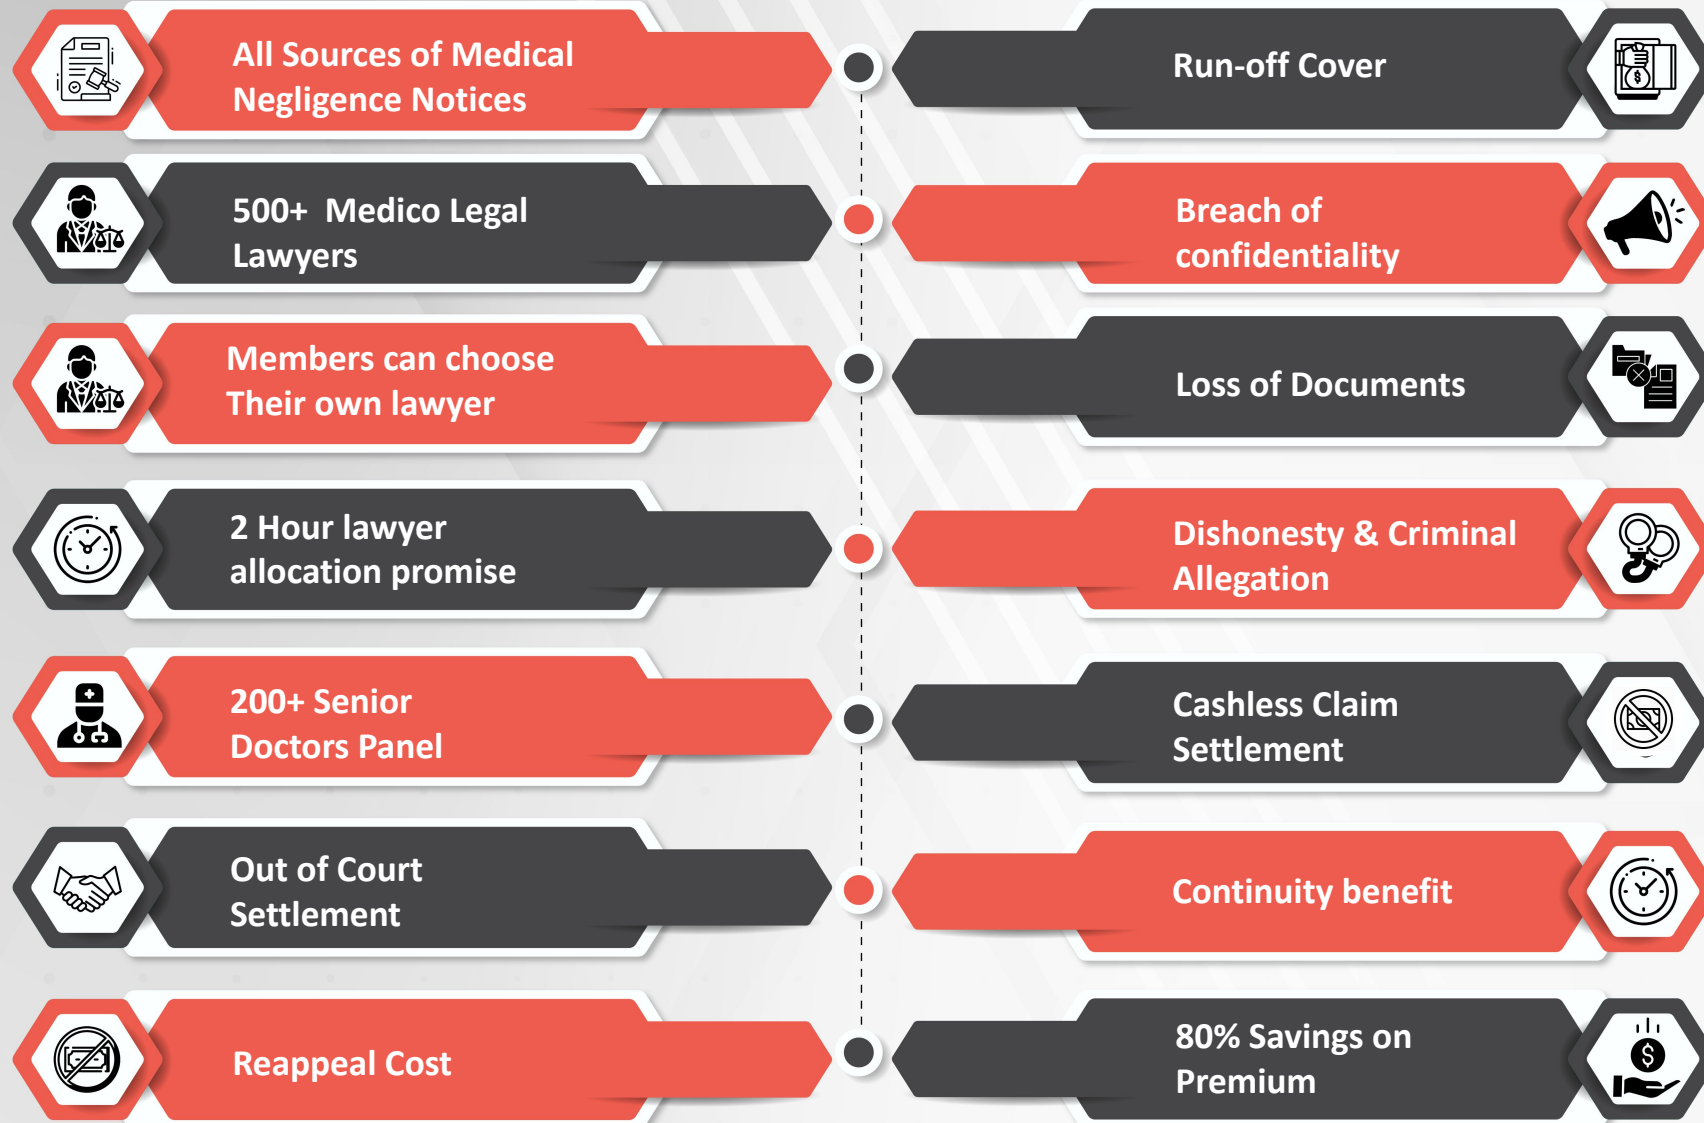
All Sources of Medical Negligence Notices

Run-off Cover

500+ Medico Legal Lawyers

Breach of confidentiality

Members can choose Their own lawyer

Loss of Documents

2 Hour lawyer allocation promise

Dishonesty & Criminal Allegation

200+ Senior Doctors Panel

Cashless Claim Settlement

Out of Court Settlement

Continuity benefit

Reappeal Cost

80% Savings on Premium